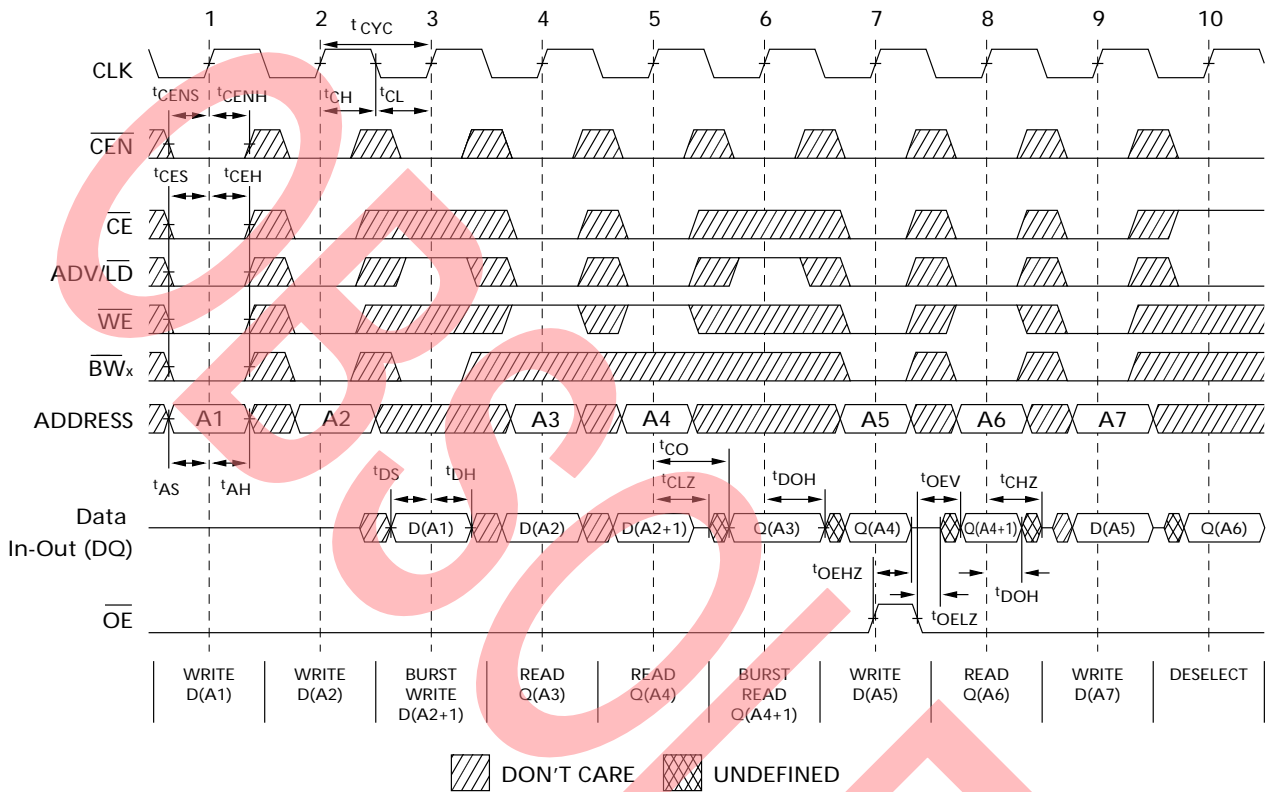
1 2 3 4 5 6 7 8 9 10

$t_{CYC}$

CLK

$t_{CENS}$ $t_{CENH}$ $t_{CH}$ $t_{CL}$

$\overline{CEN}$

$t_{CES}$ $t_{CEH}$

$\overline{CE}$

ADV/$\overline{LD}$

$\overline{WE}$

$\overline{BW}_x$

ADDRESS A1 A2 A3 A4 A5 A6 A7

$t_{AS}$ $t_{AH}$

$t_{CO}$

$t_{DS}$ $t_{DH}$ $t_{CLZ}$ $t_{DOH}$ $t_{OEV}$ $t_{CHZ}$

Data In-Out (DQ) D(A1) D(A2) D(A2+1) Q(A3) Q(A4) Q(A4+1) D(A5) Q(A6)

$t_{OEHZ}$ $t_{DOH}$

$t_{OELZ}$

$\overline{OE}$

| WRITE D(A1) | WRITE D(A2) | BURST WRITE D(A2+1) | READ Q(A3) | READ Q(A4) | BURST READ Q(A4+1) | WRITE D(A5) | READ Q(A6) | WRITE D(A7) | DESELECT |
|---|---|---|---|---|---|---|---|---|---|

DON'T CARE UNDEFINED